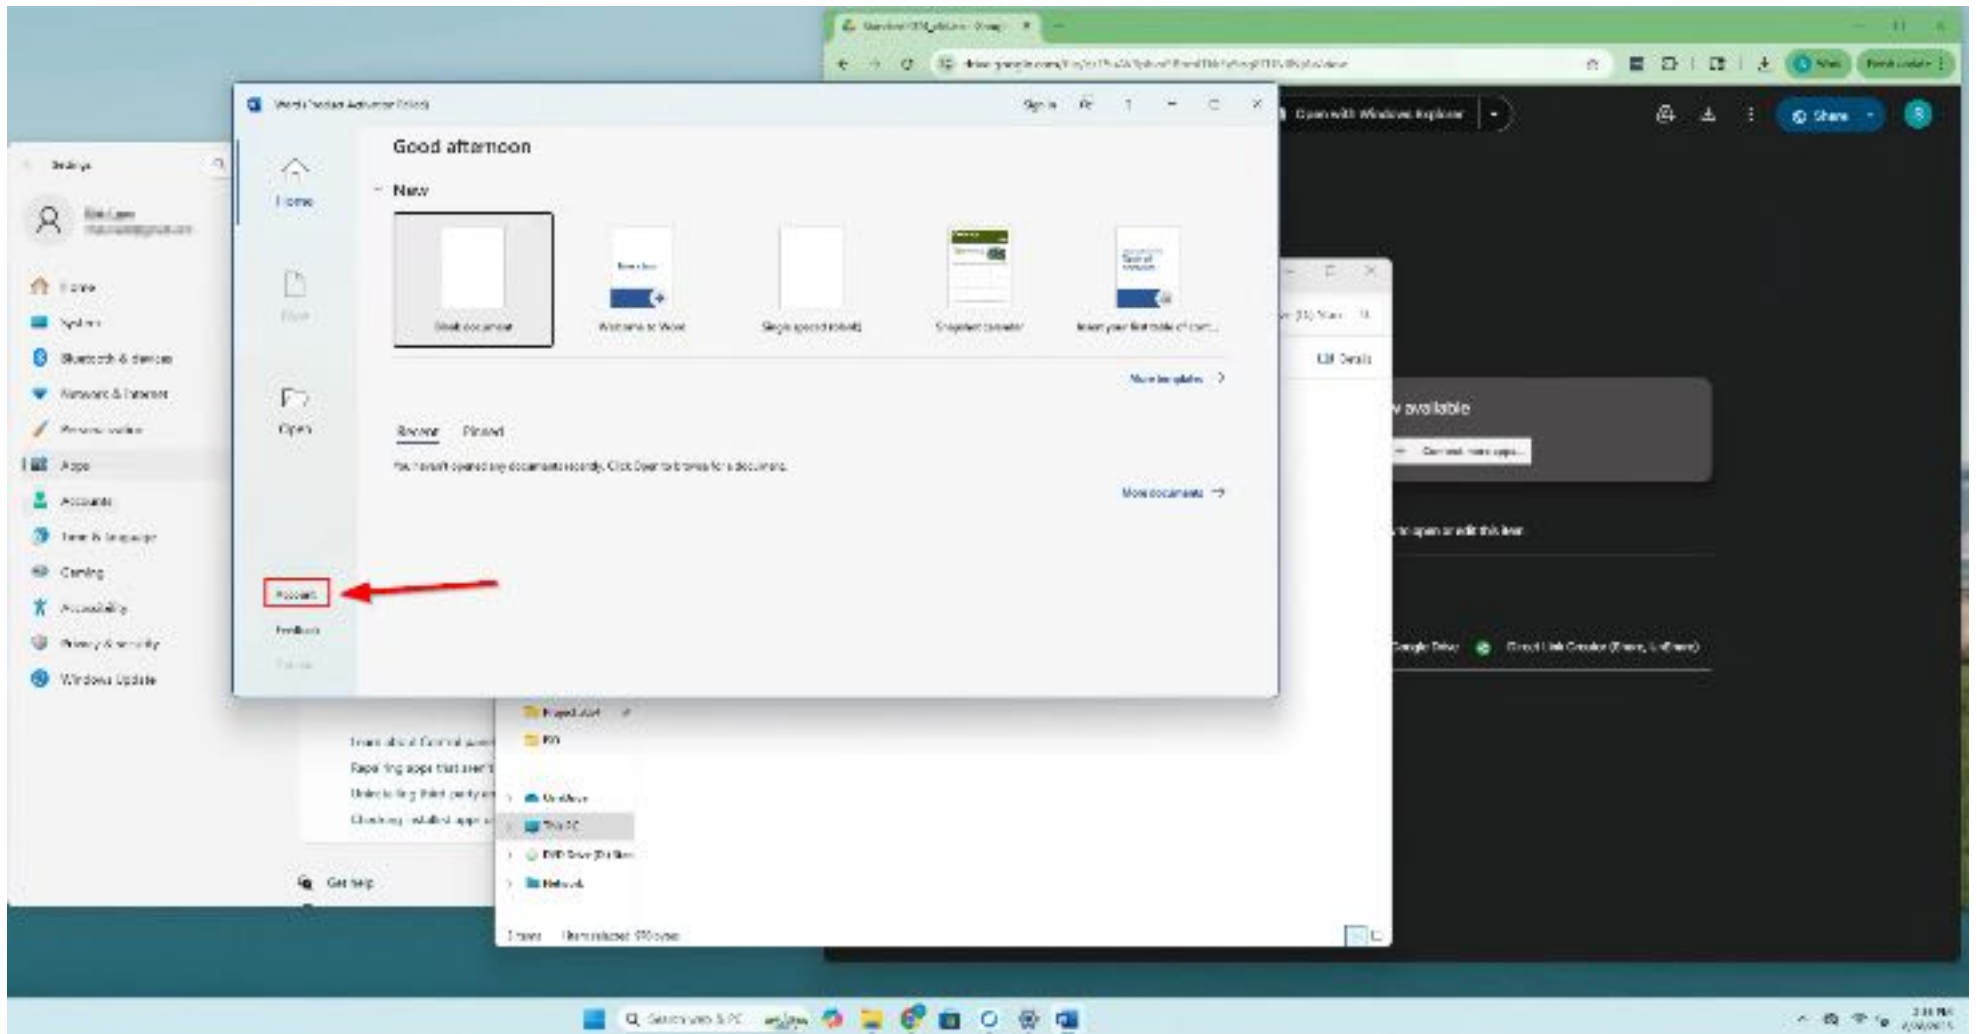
Word (Product Activation Failed)

Sign in

Good afternoon

New

Blank document

Welcome to Word

Single spaced (blank)

Snapshot calendar

Insert your first table of cont...

More templates

Recent Pinned

You haven't opened any documents recently. Click Open to browse for a document.

More documents

Home

New

Open

Account

Feedback

Settings

Home

System

Bluetooth & devices

Network & internet

Personalization

Apps

Accounts

Time & language

Gaming

Accessibility

Privacy & security

Windows Update

Get help

Open with Windows Explorer

Share

available

to open or edit this item

Google Drive

Direct Link Generator

Details

This PC

Network

DVD Drive

Search